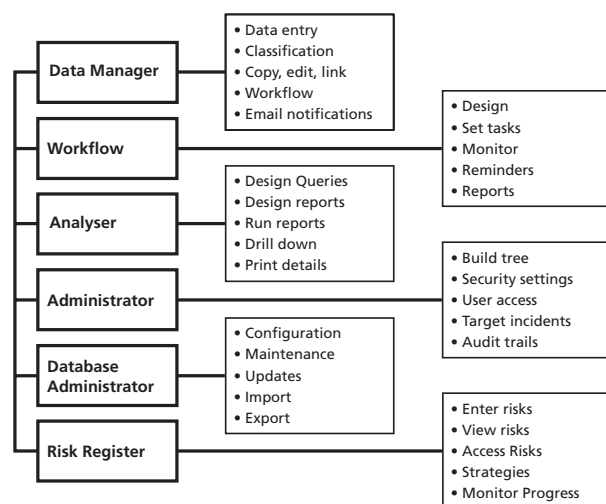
Data Manager

• Data entry
• Classification
• Copy, edit, link
• Workflow
• Email notifications

Workflow

• Design
• Set tasks
• Monitor
• Reminders
• Reports

Analyser

• Design Queries
• Design reports
• Run reports
• Drill down
• Print details

Administrator

• Build tree
• Security settings
• User access
• Target incidents
• Audit trails

Database Administrator

• Configuration
• Maintenance
• Updates
• Import
• Export

Risk Register

• Enter risks
• View risks
• Access Risks
• Strategies
• Monitor Progress